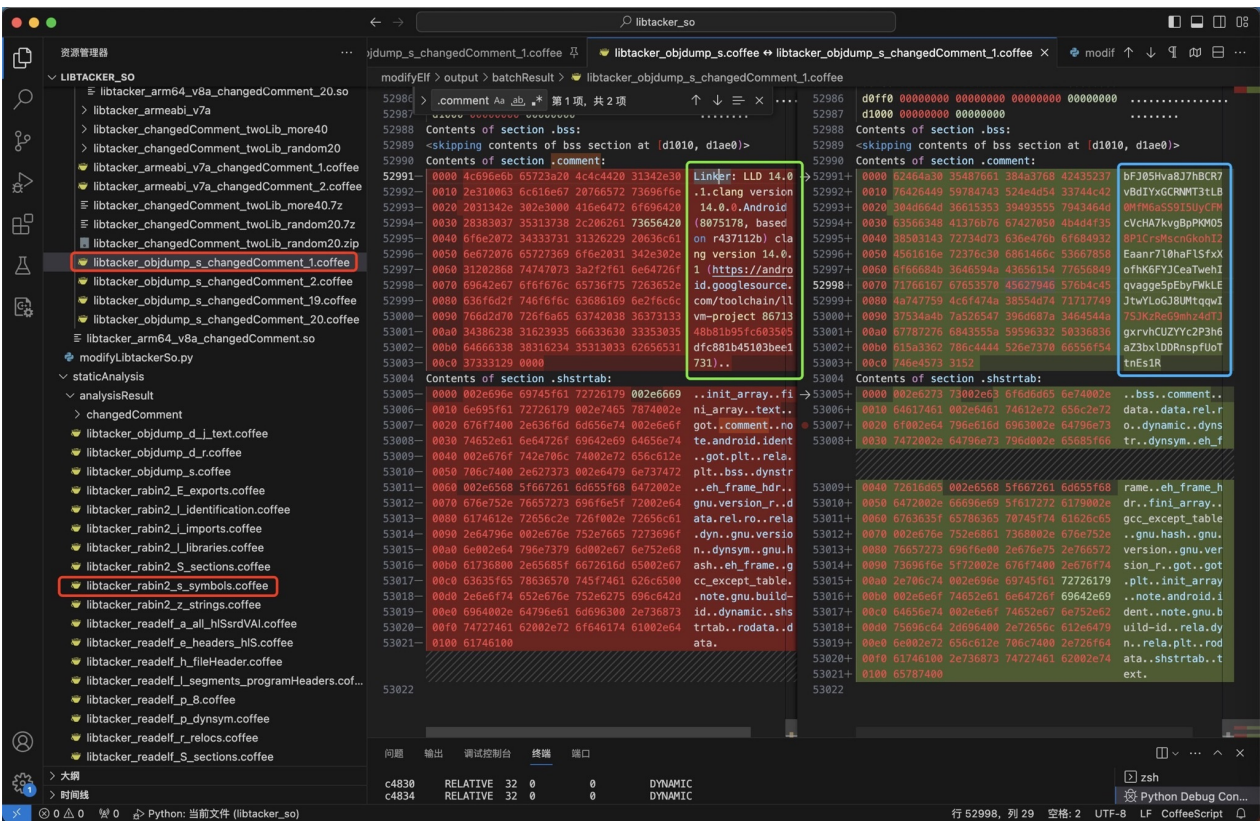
libtacker_so

资源管理器 ...
LIBTACKER_SO
libtacker_arm64_v8a_changedComment_20.so
> libtacker_armeabi_v7a
> libtacker_changedComment_twoLib_more40
> libtacker_changedComment_twoLib_random20
libtacker_armeabi_v7a_changedComment_1.coffee
libtacker_armeabi_v7a_changedComment_2.coffee
libtacker_changedComment_twoLib_more40.7z
libtacker_changedComment_twoLib_random20.7z
libtacker_changedComment_twoLib_random20.zip
libtacker_objdump_s_changedComment_1.coffee
libtacker_objdump_s_changedComment_2.coffee
libtacker_objdump_s_changedComment_19.coffee
libtacker_objdump_s_changedComment_20.coffee
libtacker_arm64_v8a_changedComment.so
modifyLibtackerSo.py
staticAnalysis
analysisResult
> changedComment
libtacker_objdump_d_j_text.coffee
libtacker_objdump_d_r.coffee
libtacker_objdump_s.coffee
libtacker_rabin2_E_exports.coffee
libtacker_rabin2_I_identification.coffee
libtacker_rabin2_i_imports.coffee
libtacker_rabin2_l_libraries.coffee
libtacker_rabin2_S_sections.coffee
libtacker_rabin2_s_symbols.coffee
libtacker_rabin2_z_strings.coffee
libtacker_readelf_a_all_hlSsrdVAI.coffee
libtacker_readelf_e_headers_hlS.coffee
libtacker_readelf_h_fileHeader.coffee
libtacker_readelf_l_segments_programHeaders.cof...
libtacker_readelf_p_8.coffee
libtacker_readelf_p_dynsym.coffee
libtacker_readelf_r_relocs.coffee
libtacker_readelf_S_sections.coffee
> 大纲
> 时间线

objdump_s_changedComment_1.coffee
libtacker_objdump_s.coffee ↔ libtacker_objdump_s_changedComment_1.coffee ×
modif
modifyElf > output > batchResult > libtacker_objdump_s_changedComment_1.coffee
.comment Aa ab .* 第1项, 共2项

52988 Contents of section .bss:
52989 <skipping contents of bss section at [d1010, d1ae0)>
52990 Contents of section .comment:
52991- 0000 4c696e6b 65723a20 4c4c4420 31342e30 Linker: LLD 14.0
52992- 0010 2e310063 6c616e67 20766572 73696f6e .1.clang version
52993- 0020 2031342e 302e3000 416e6472 6f696420 14.0.0.Android
52994- 0030 28383037 35313738 2c206261 73656420 (8075178, based
52995- 0040 6f6e2072 34333731 31326229 20636c61 on r437112b) cla
52996- 0050 6e672076 65727369 6f6e2031 342e302e ng version 14.0.
52997- 0060 31202868 74747073 3a2f2f61 6e64726f 1 (https://andro
52998- 0070 69642e67 6f6f676c 65736f75 7263652e id.googlesource.
52999- 0080 636f6d2f 746f6f6c 63686169 6e2f6c6c com/toolchain/ll
53000- 0090 766d2d70 726f6a65 63742038 36373133 vm-project 86713
53001- 00a0 34386238 31623935 66633630 33353035 48b81b95fc603505
53002- 00b0 64666338 38316234 35313033 62656531 dfc881b45103bee1
53003- 00c0 37333129 0000 731)..
53004 Contents of section .shstrtab:

52986 d0ff0 00000000 00000000 00000000 00000000
52987 d1000 00000000 00000000
52988 Contents of section .bss:
52989 <skipping contents of bss section at [d1010, d1ae0)>
52990 Contents of section .comment:
bFJ05Hva8J7hBCR7
vBdIYxGCRNMT3tLB
0Mfm6aSS9I5UyCFM
cVcHA7kvgBpPKM05
8PlCrsMscnGkohI2
Eaanr7l0haFlSfxX
ofhK6FYJCeaTwehI
qvagge5pEbyFWkLE
JtwYLoGJ8UMtqqwI
75JKzReG9mhz4dTJ
gxrvhCUZYYc2P3h6
aZ3bxlDDRnspfUoT
tnEs1R
53004 Contents of section .shstrtab:

53022

问题 输出 调试控制台 终端 端口
c4830 RELATIVE 32 0 0 DYNAMIC
c4834 RELATIVE 32 0 0 DYNAMIC
zsh
Python Debug Con...

⊗ 0 ⚠ 0 ⁂ 0 Python: 当前文件 (libtacker_so)
行 52998, 列 29 空格: 2 UTF-8 LF CoffeeScript